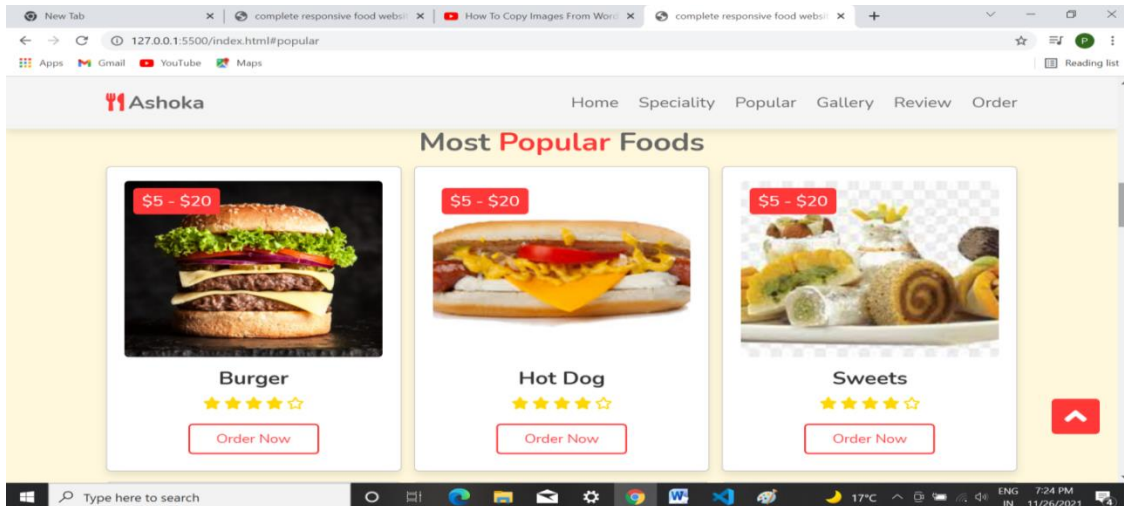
New Tab ×
complete responsive food websi ×
How To Copy Images From Word ×
complete responsive food websi ×
+

127.0.0.1:5500/index.html#popular

Apps Gmail YouTube Maps
Reading list

Ashoka

Home Speciality Popular Gallery Review Order

Most Popular Foods

$5 - $20
Burger
Order Now

$5 - $20
Hot Dog
Order Now

$5 - $20
Sweets
Order Now

Type here to search
17°C ENG IN 7:24 PM 11/26/2021